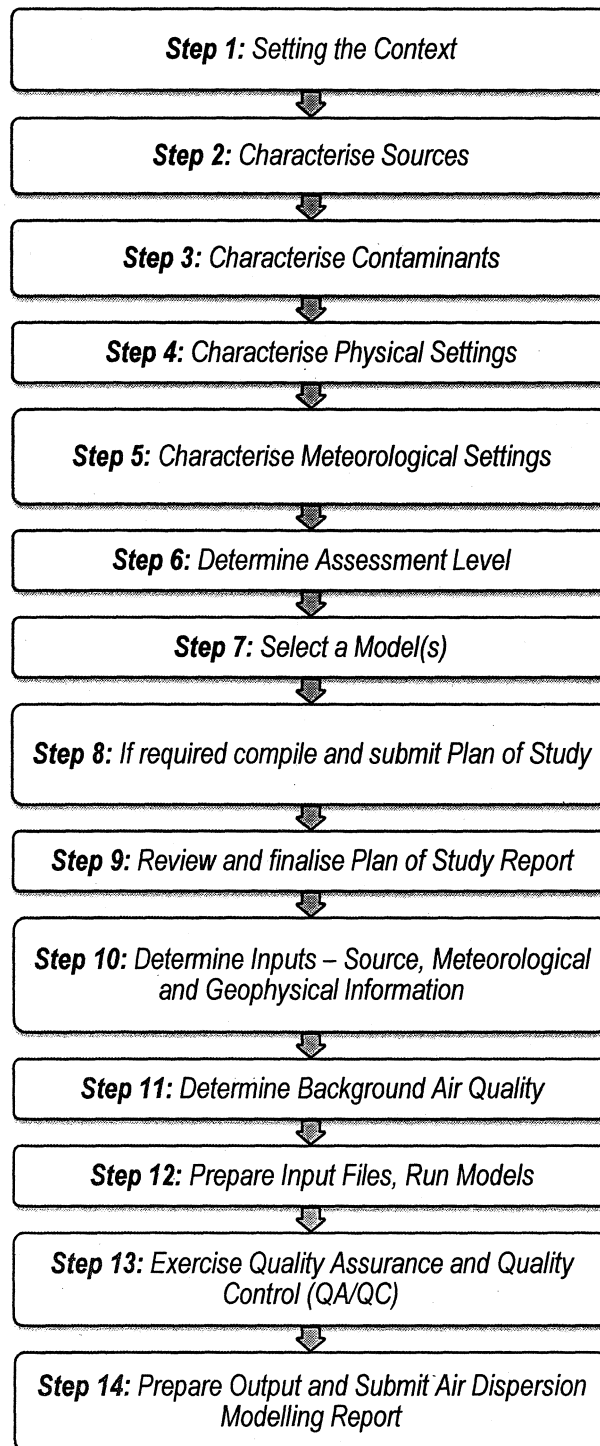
Step 1: Setting the Context

Step 2: Characterise Sources

Step 3: Characterise Contaminants

Step 4: Characterise Physical Settings

Step 5: Characterise Meteorological Settings

Step 6: Determine Assessment Level

Step 7: Select a Model(s)

Step 8: If required compile and submit Plan of Study

Step 9: Review and finalise Plan of Study Report

Step 10: Determine Inputs – Source, Meteorological and Geophysical Information

Step 11: Determine Background Air Quality

Step 12: Prepare Input Files, Run Models

Step 13: Exercise Quality Assurance and Quality Control (QA/QC)

Step 14: Prepare Output and Submit Air Dispersion Modelling Report